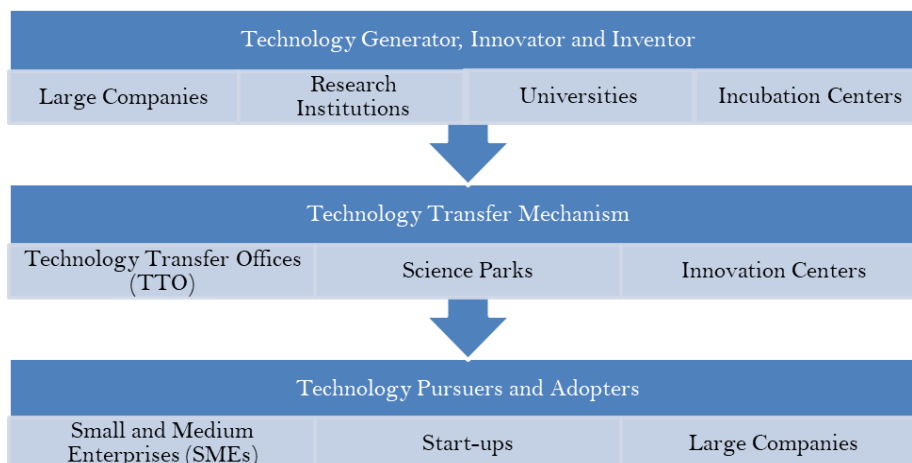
Technology Generator, Innovator and Inventor

Large Companies

Research Institutions

Universities

Incubation Centers

Technology Transfer Mechanism

Technology Transfer Offices (TTO)

Science Parks

Innovation Centers

Technology Pursuers and Adopters

Small and Medium Enterprises (SMEs)

Start-ups

Large Companies